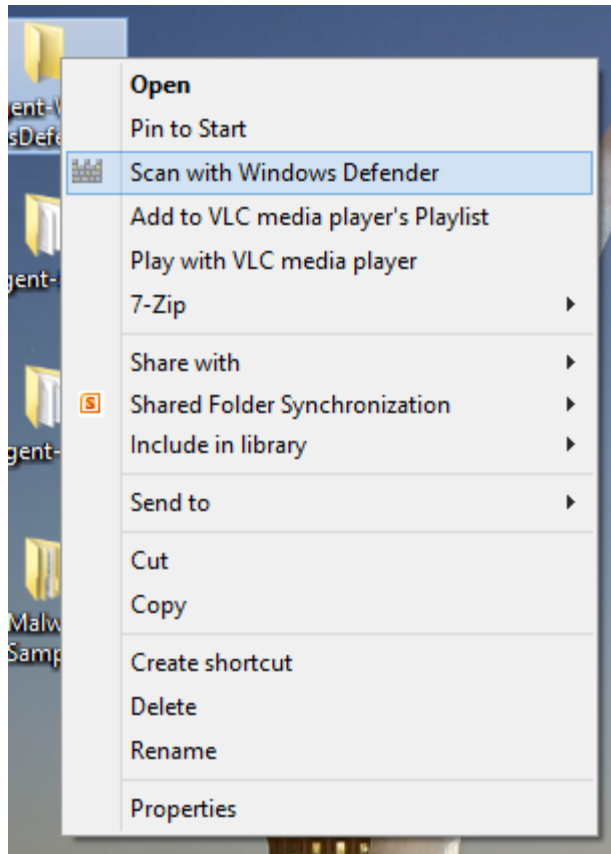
gent-W
sDefa

gent-

gent-

Malw
Samp

Open
Pin to Start
Scan with Windows Defender
Add to VLC media player's Playlist
Play with VLC media player
7-Zip

Share with
Shared Folder Synchronization
Include in library

Send to

Cut
Copy

Create shortcut
Delete
Rename

Properties